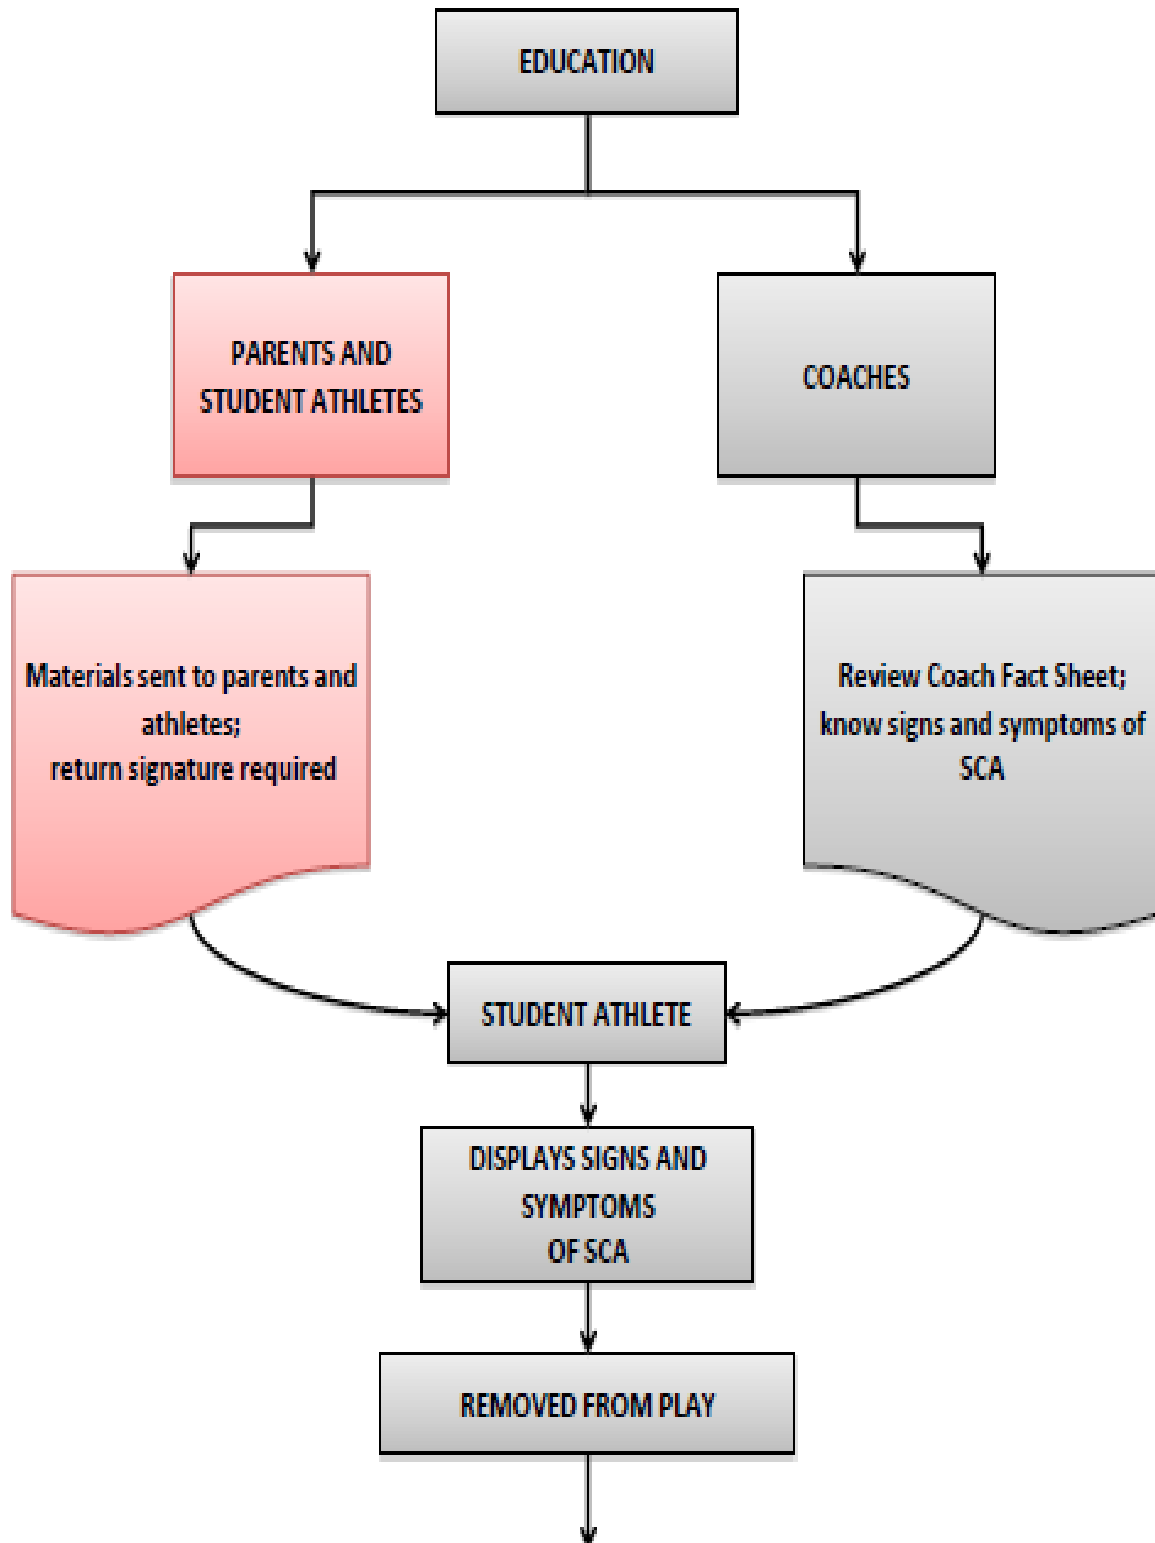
EDUCATION

PARENTS AND STUDENT ATHLETES

COACHES

Materials sent to parents and athletes; return signature required

Review Coach Fact Sheet; know signs and symptoms of SCA

STUDENT ATHLETE

DISPLAYS SIGNS AND SYMPTOMS OF SCA

REMOVED FROM PLAY